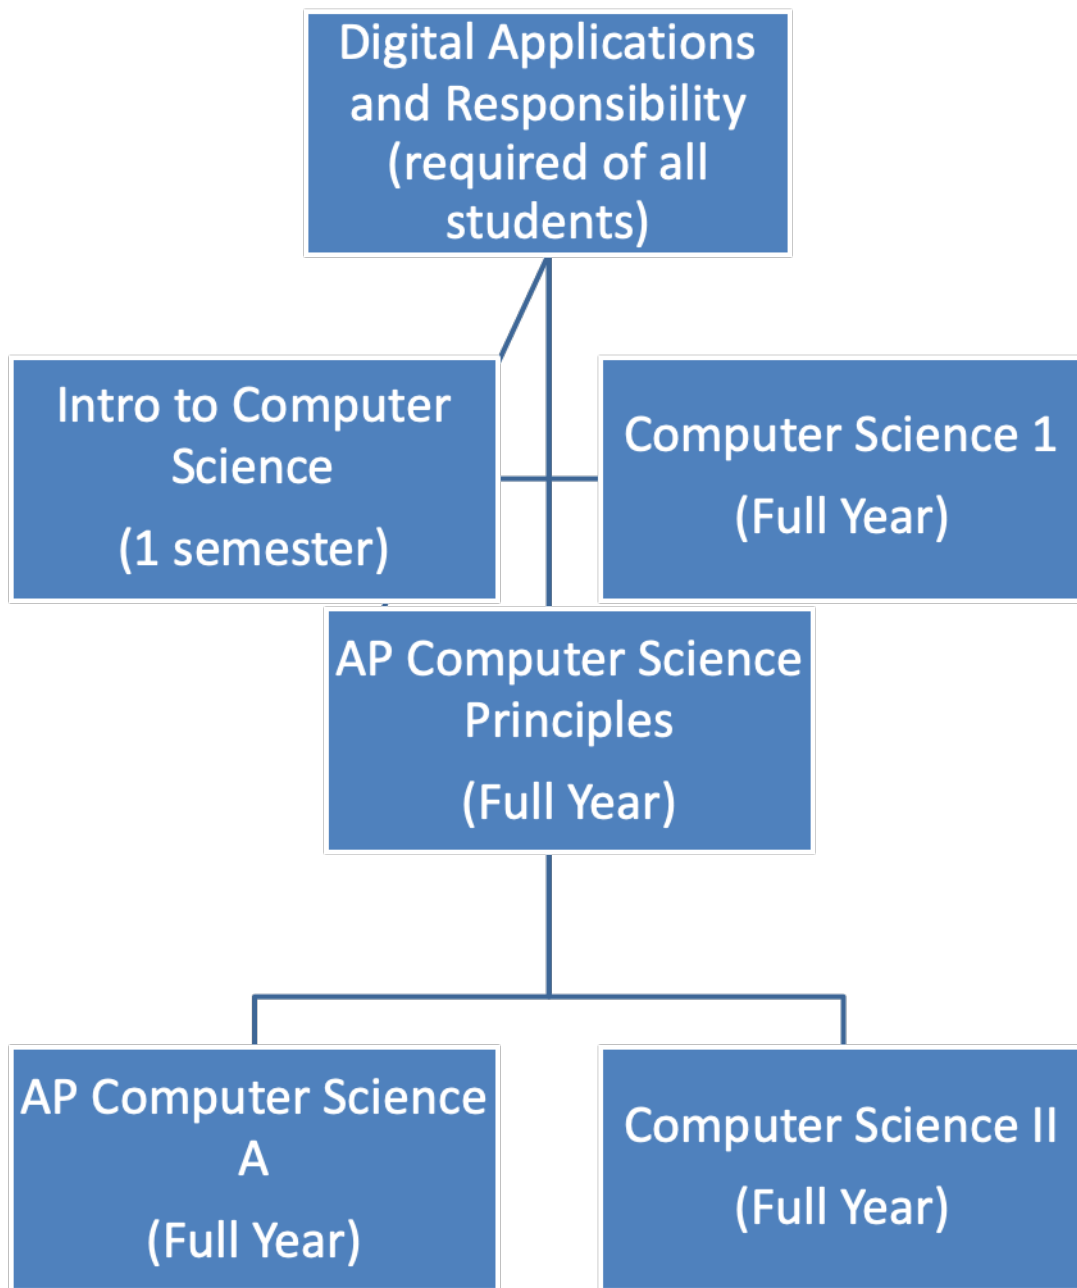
Digital Applications and Responsibility (required of all students)

Intro to Computer Science

(1 semester)

Computer Science 1

(Full Year)

AP Computer Science Principles

(Full Year)

AP Computer Science A

(Full Year)

Computer Science II

(Full Year)